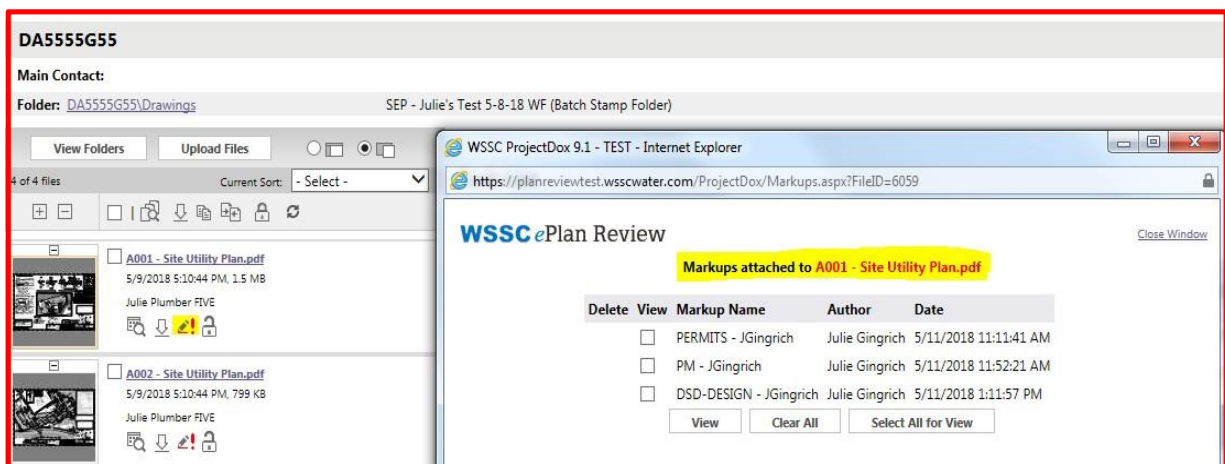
DA5555G55

Main Contact:

Folder: DA5555G55\Drawings

SEP - Julie's Test 5-8-18 WF (Batch Stamp Folder)

View Folders

Upload Files

4 of 4 files

Current Sort: - Select -

A001 - Site Utility Plan.pdf
5/9/2018 5:10:44 PM, 1.5 MB
Julie Plumber FIVE

A002 - Site Utility Plan.pdf
5/9/2018 5:10:44 PM, 799 KB
Julie Plumber FIVE

WSSC ProjectDox 9.1 - TEST - Internet Explorer

https://planreviewtest.wsscwater.com/ProjectDox/Markups.aspx?FileID=6059

WSSC ePlan Review

Close Window

Markups attached to A001 - Site Utility Plan.pdf

| Delete | View | Markup Name | Author | Date |
|---|---|---|---|---|
| | ☐ | PERMITS - JGingrich | Julie Gingrich | 5/11/2018 11:11:41 AM |
| | ☐ | PM - JGingrich | Julie Gingrich | 5/11/2018 11:52:21 AM |
| | ☐ | DSD-DESIGN - JGingrich | Julie Gingrich | 5/11/2018 1:11:57 PM |

View

Clear All

Select All for View